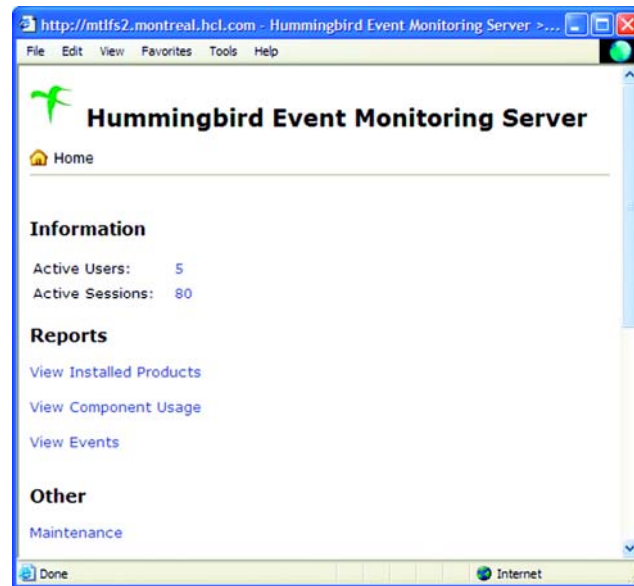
http://mtlfs2.montreal.hcl.com - Hummingbird Event Monitoring Server >...

File Edit View Favorites Tools Help

Hummingbird Event Monitoring Server

Home

Information

| Active Users: | 5 |
|---|---|
| Active Sessions: | 80 |

Reports

View Installed Products

View Component Usage

View Events

Other

Maintenance

Done

Internet